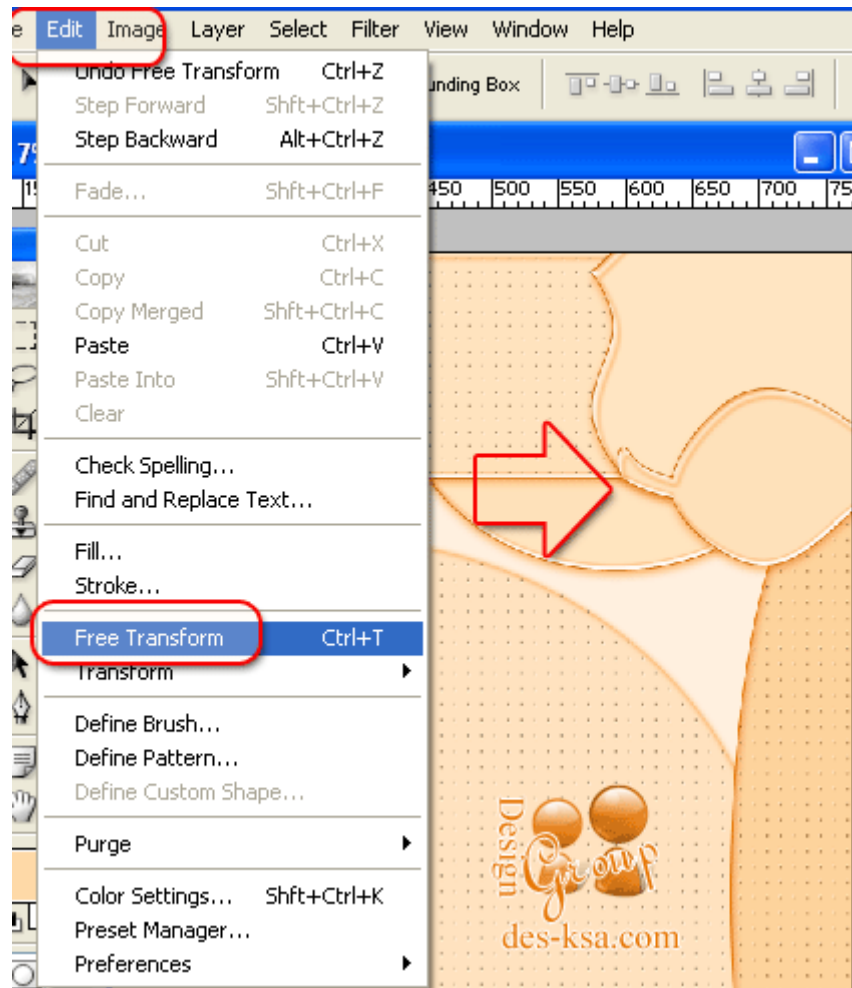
e Edit Image Layer Select Filter View Window Help

Undo Free Transform Ctrl+Z
Step Forward Shft+Ctrl+Z
Step Backward Alt+Ctrl+Z

Fade... Shft+Ctrl+F

Cut Ctrl+X
Copy Ctrl+C
Copy Merged Shft+Ctrl+C
Paste Ctrl+V
Paste Into Shft+Ctrl+V
Clear

Check Spelling...
Find and Replace Text...

Fill...
Stroke...

Free Transform Ctrl+T
Transform

Define Brush...
Define Pattern...
Define Custom Shape...

Purge

Color Settings... Shft+Ctrl+K
Preset Manager...
Preferences

unding Box

7

450 500 550 600 650 700 75

Design Group
des-ksa.com